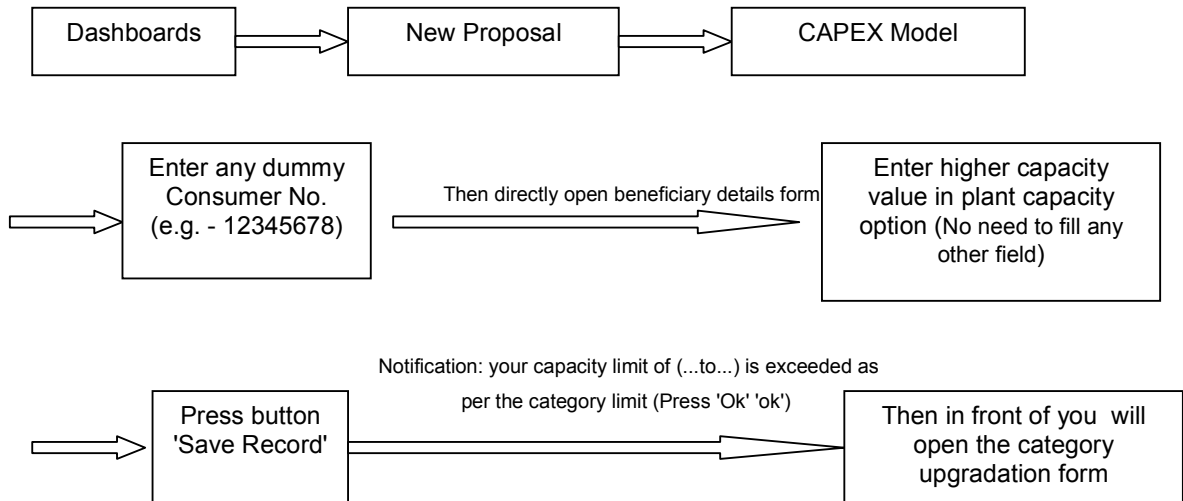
Dashboards

New Proposal

CAPEX Model

Enter any dummy Consumer No. (e.g. - 12345678)

Then directly open beneficiary details form

Enter higher capacity value in plant capacity option (No need to fill any other field)

Press button 'Save Record'

Notification: your capacity limit of (...to...) is exceeded as per the category limit (Press 'Ok' 'ok')

Then in front of you will open the category upgradation form